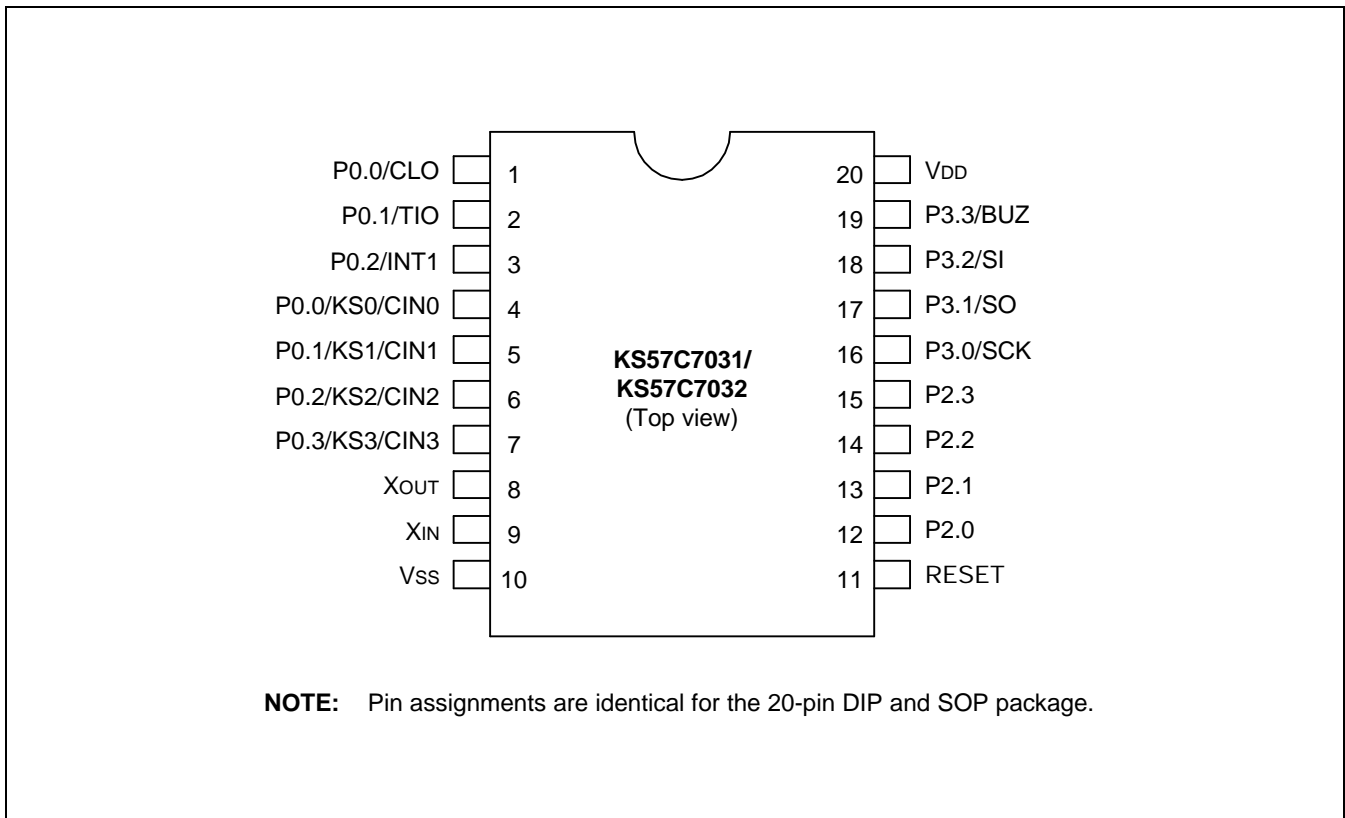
P0.0/CLO 1
P0.1/TIO 2
P0.2/INT1 3
P0.0/KS0/CIN0 4
P0.1/KS1/CIN1 5
P0.2/KS2/CIN2 6
P0.3/KS3/CIN3 7
XOUT 8
XIN 9
VSS 10

20 VDD
19 P3.3/BUZ
18 P3.2/SI
17 P3.1/SO
16 P3.0/SCK
15 P2.3
14 P2.2
13 P2.1
12 P2.0
11 RESET

**KS57C7031/ KS57C7032**
(Top view)

**NOTE:** Pin assignments are identical for the 20-pin DIP and SOP package.